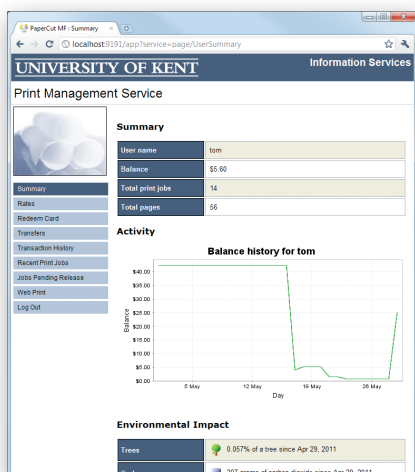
PaperCut MF : Summary

localhost:9191/app?service=page/UserSummary

UNIVERSITY OF KENT

Information Services

Print Management Service

Summary
Rates
Redeem Card
Transfers
Transaction History
Recent Print Jobs
Jobs Pending Release
Web Print
Log Out

Summary

| User name | tom |
|---|---|
| Balance | $5.60 |
| Total print jobs | 14 |
| Total pages | 56 |

Activity

Balance history for tom

$40.00
$35.00
$30.00
$25.00
$20.00
$15.00
$10.00
$5.00
$0.00

Balance

5 May
12 May
19 May
26 May

Day

Environmental Impact

| Trees | 0.057% of a tree since Apr 29, 2011 |
|---|---|
| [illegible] | 207 grams of carbon dioxide since Apr 29, 2011 |